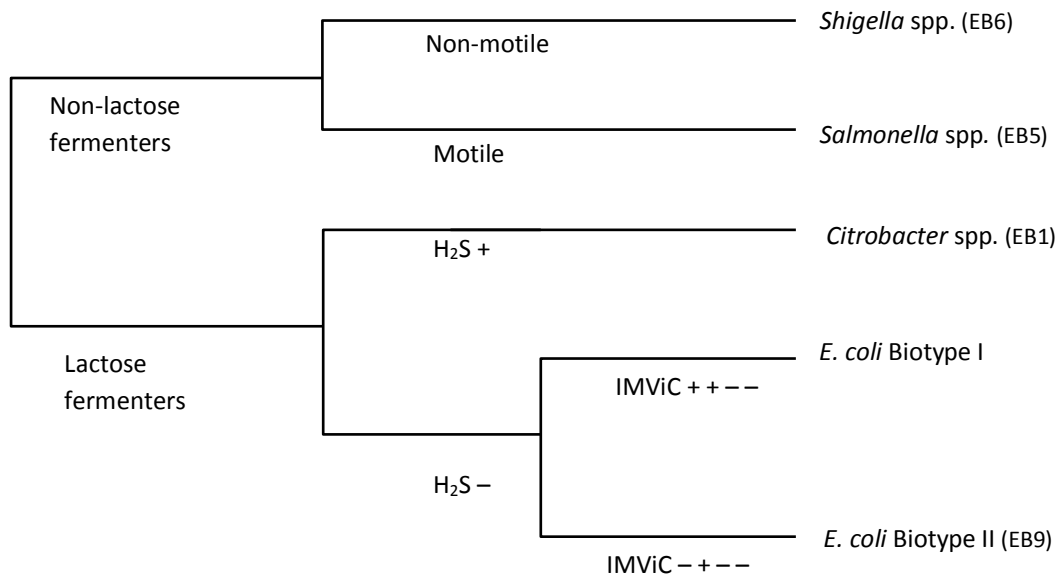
Shigella spp. (EB6)

Non-motile

Non-lactose fermenters

Salmonella spp. (EB5)

Motile

Citrobacter spp. (EB1)

$H_2S$ +

Lactose fermenters

E. coli Biotype I

IMViC + + – –

$H_2S$ –

E. coli Biotype II (EB9)

IMViC – + – –